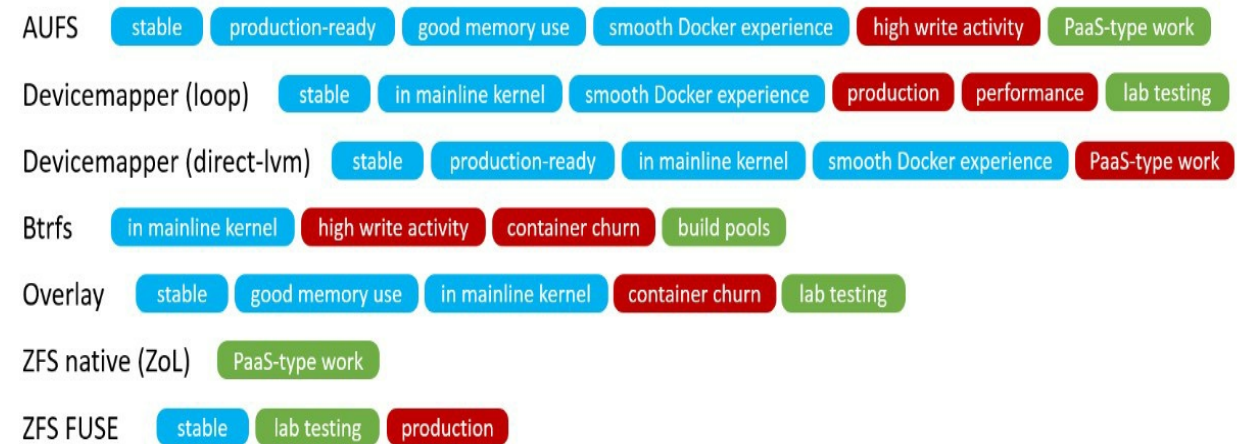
AUFS stable production-ready good memory use smooth Docker experience high write activity PaaS-type work

Devicemapper (loop) stable in mainline kernel smooth Docker experience production performance lab testing

Devicemapper (direct-lvm) stable production-ready in mainline kernel smooth Docker experience PaaS-type work

Btrfs in mainline kernel high write activity container churn build pools

Overlay stable good memory use in mainline kernel container churn lab testing

ZFS native (ZoL) PaaS-type work

ZFS FUSE stable lab testing production